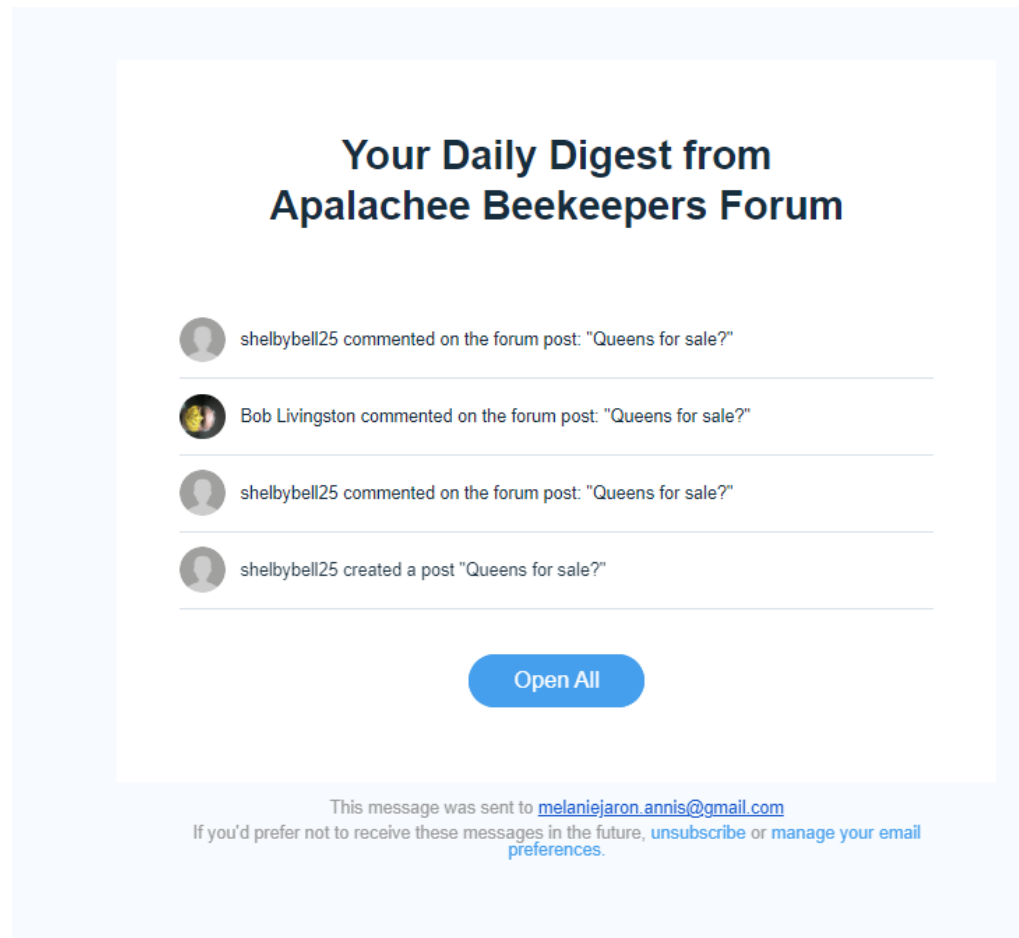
Your Daily Digest from Apalachee Beekeepers Forum

shelbybell25 commented on the forum post: "Queens for sale?"

Bob Livingston commented on the forum post: "Queens for sale?"

shelbybell25 commented on the forum post: "Queens for sale?"

shelbybell25 created a post "Queens for sale?"

Open All

This message was sent to melaniejaron.annis@gmail.com
If you'd prefer not to receive these messages in the future, unsubscribe or manage your email preferences.